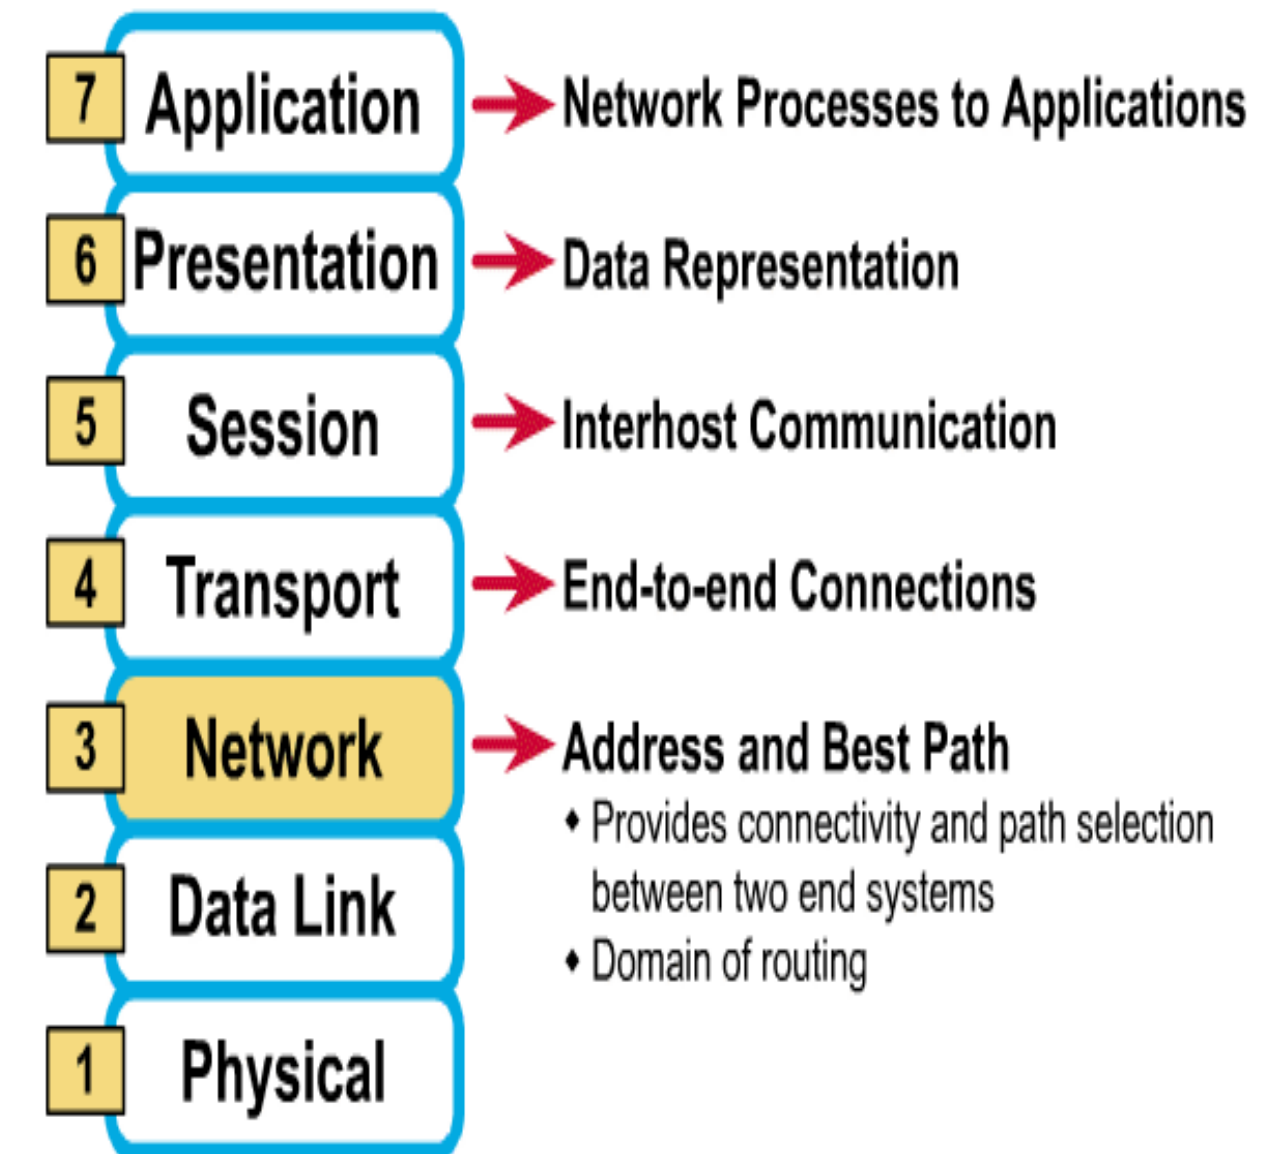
7 Application → Network Processes to Applications

6 Presentation → Data Representation

5 Session → Interhost Communication

4 Transport → End-to-end Connections

3 Network → Address and Best Path

• Provides connectivity and path selection between two end systems
• Domain of routing

2 Data Link

1 Physical